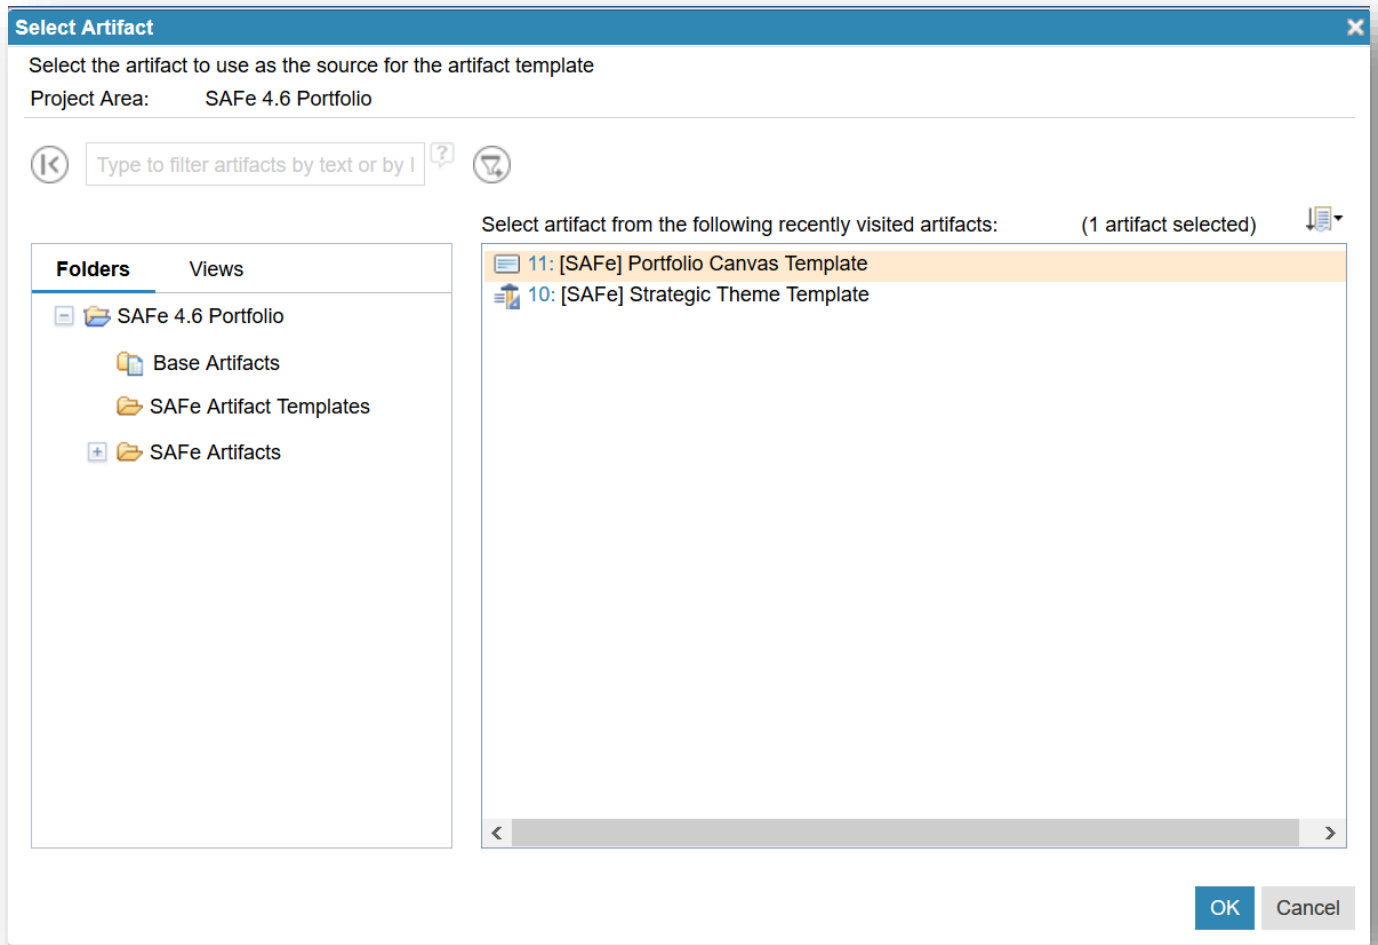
Select Artifact

Select the artifact to use as the source for the artifact template

Project Area: SAFe 4.6 Portfolio

Type to filter artifacts by text or by I

Select artifact from the following recently visited artifacts: (1 artifact selected)

Folders Views

SAFe 4.6 Portfolio

Base Artifacts

SAFe Artifact Templates

SAFe Artifacts

11: [SAFe] Portfolio Canvas Template

10: [SAFe] Strategic Theme Template

OK Cancel